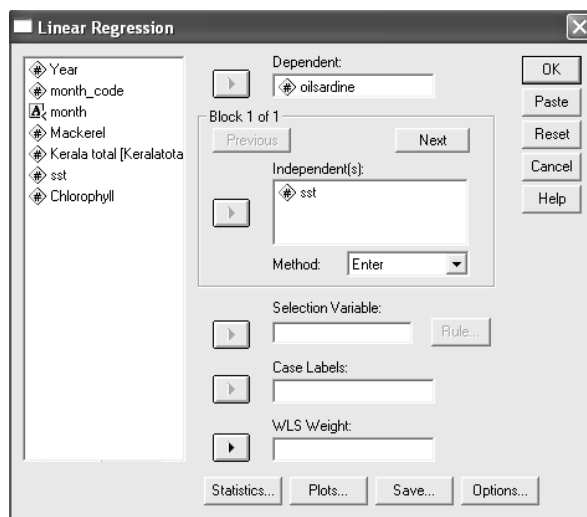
Linear Regression

Year
month_code
month
Mackerel
Kerala total [Keralatota
sst
Chlorophyll

Dependent:
oilsardine

Block 1 of 1
Previous
Next

Independent(s):
sst

Method: Enter

Selection Variable:
Rule...

Case Labels:

WLS Weight:

OK
Paste
Reset
Cancel
Help

Statistics...
Plots...
Save...
Options...